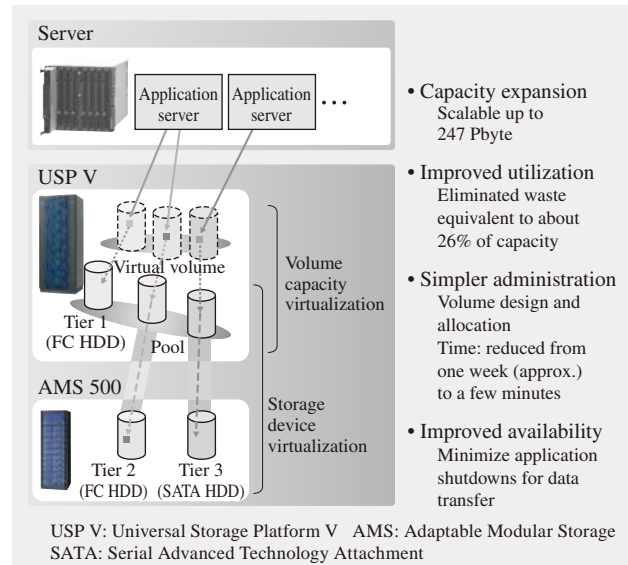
Server

Application server

Application server

...

USP V

Virtual volume

Tier 1 (FC HDD)

Pool

Volume capacity virtualization

AMS 500

Tier 2 (FC HDD)

Tier 3 (SATA HDD)

Storage device virtualization

• Capacity expansion
Scalable up to 247 Pbyte

• Improved utilization
Eliminated waste equivalent to about 26% of capacity

• Simpler administration
Volume design and allocation
Time: reduced from one week (approx.) to a few minutes

• Improved availability
Minimize application shutdowns for data transfer

USP V: Universal Storage Platform V AMS: Adaptable Modular Storage
SATA: Serial Advanced Technology Attachment